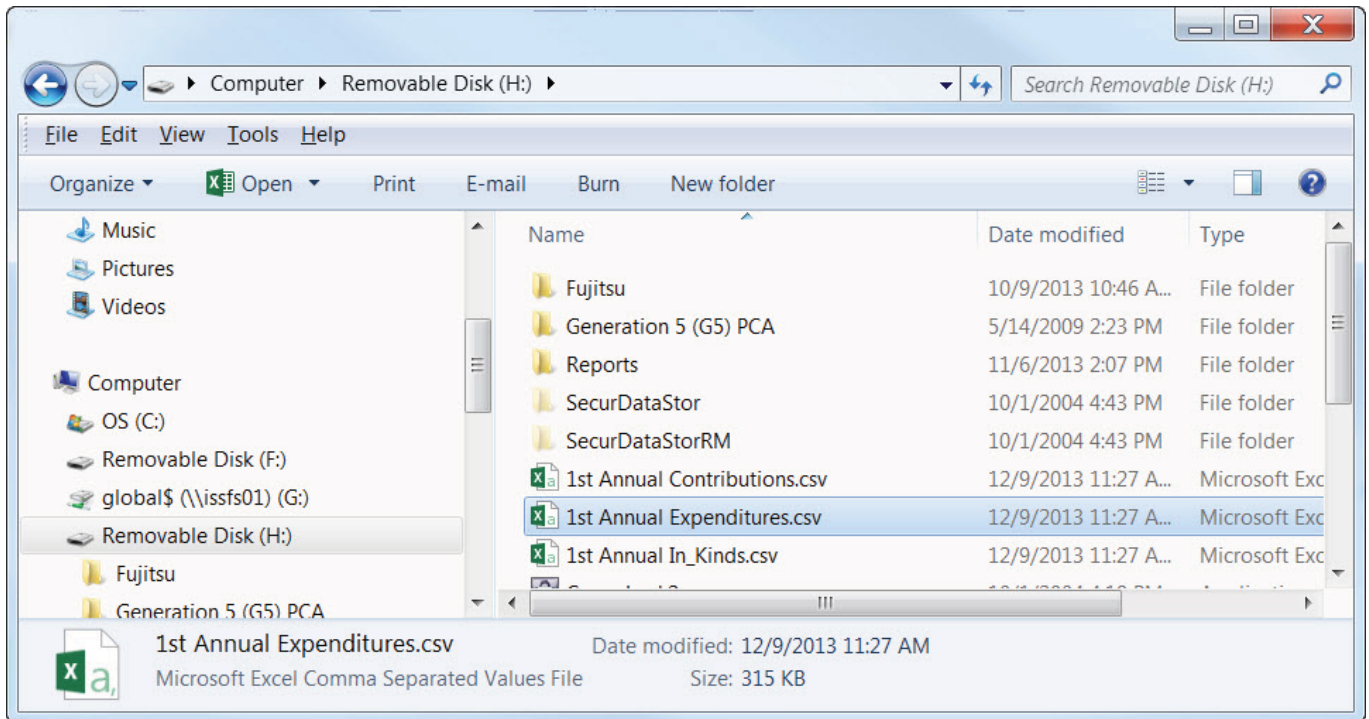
Computer ▸ Removable Disk (H:) ▸

Search Removable Disk (H:)

File Edit View Tools Help

Organize ▾ Open ▾ Print E-mail Burn New folder

Music
Pictures
Videos

Computer
OS (C:)
Removable Disk (F:)
global$ (\\issfs01) (G:)
Removable Disk (H:)
Fujitsu
Generation 5 (G5) PCA

| Name | Date modified | Type |
|---|---|---|
| Fujitsu | 10/9/2013 10:46 A... | File folder |
| Generation 5 (G5) PCA | 5/14/2009 2:23 PM | File folder |
| Reports | 11/6/2013 2:07 PM | File folder |
| SecurDataStor | 10/1/2004 4:43 PM | File folder |
| SecurDataStorRM | 10/1/2004 4:43 PM | File folder |
| 1st Annual Contributions.csv | 12/9/2013 11:27 A... | Microsoft Exc |
| 1st Annual Expenditures.csv | 12/9/2013 11:27 A... | Microsoft Exc |
| 1st Annual In_Kinds.csv | 12/9/2013 11:27 A... | Microsoft Exc |
| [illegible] | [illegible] | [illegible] |

1st Annual Expenditures.csv Date modified: 12/9/2013 11:27 AM
Microsoft Excel Comma Separated Values File Size: 315 KB